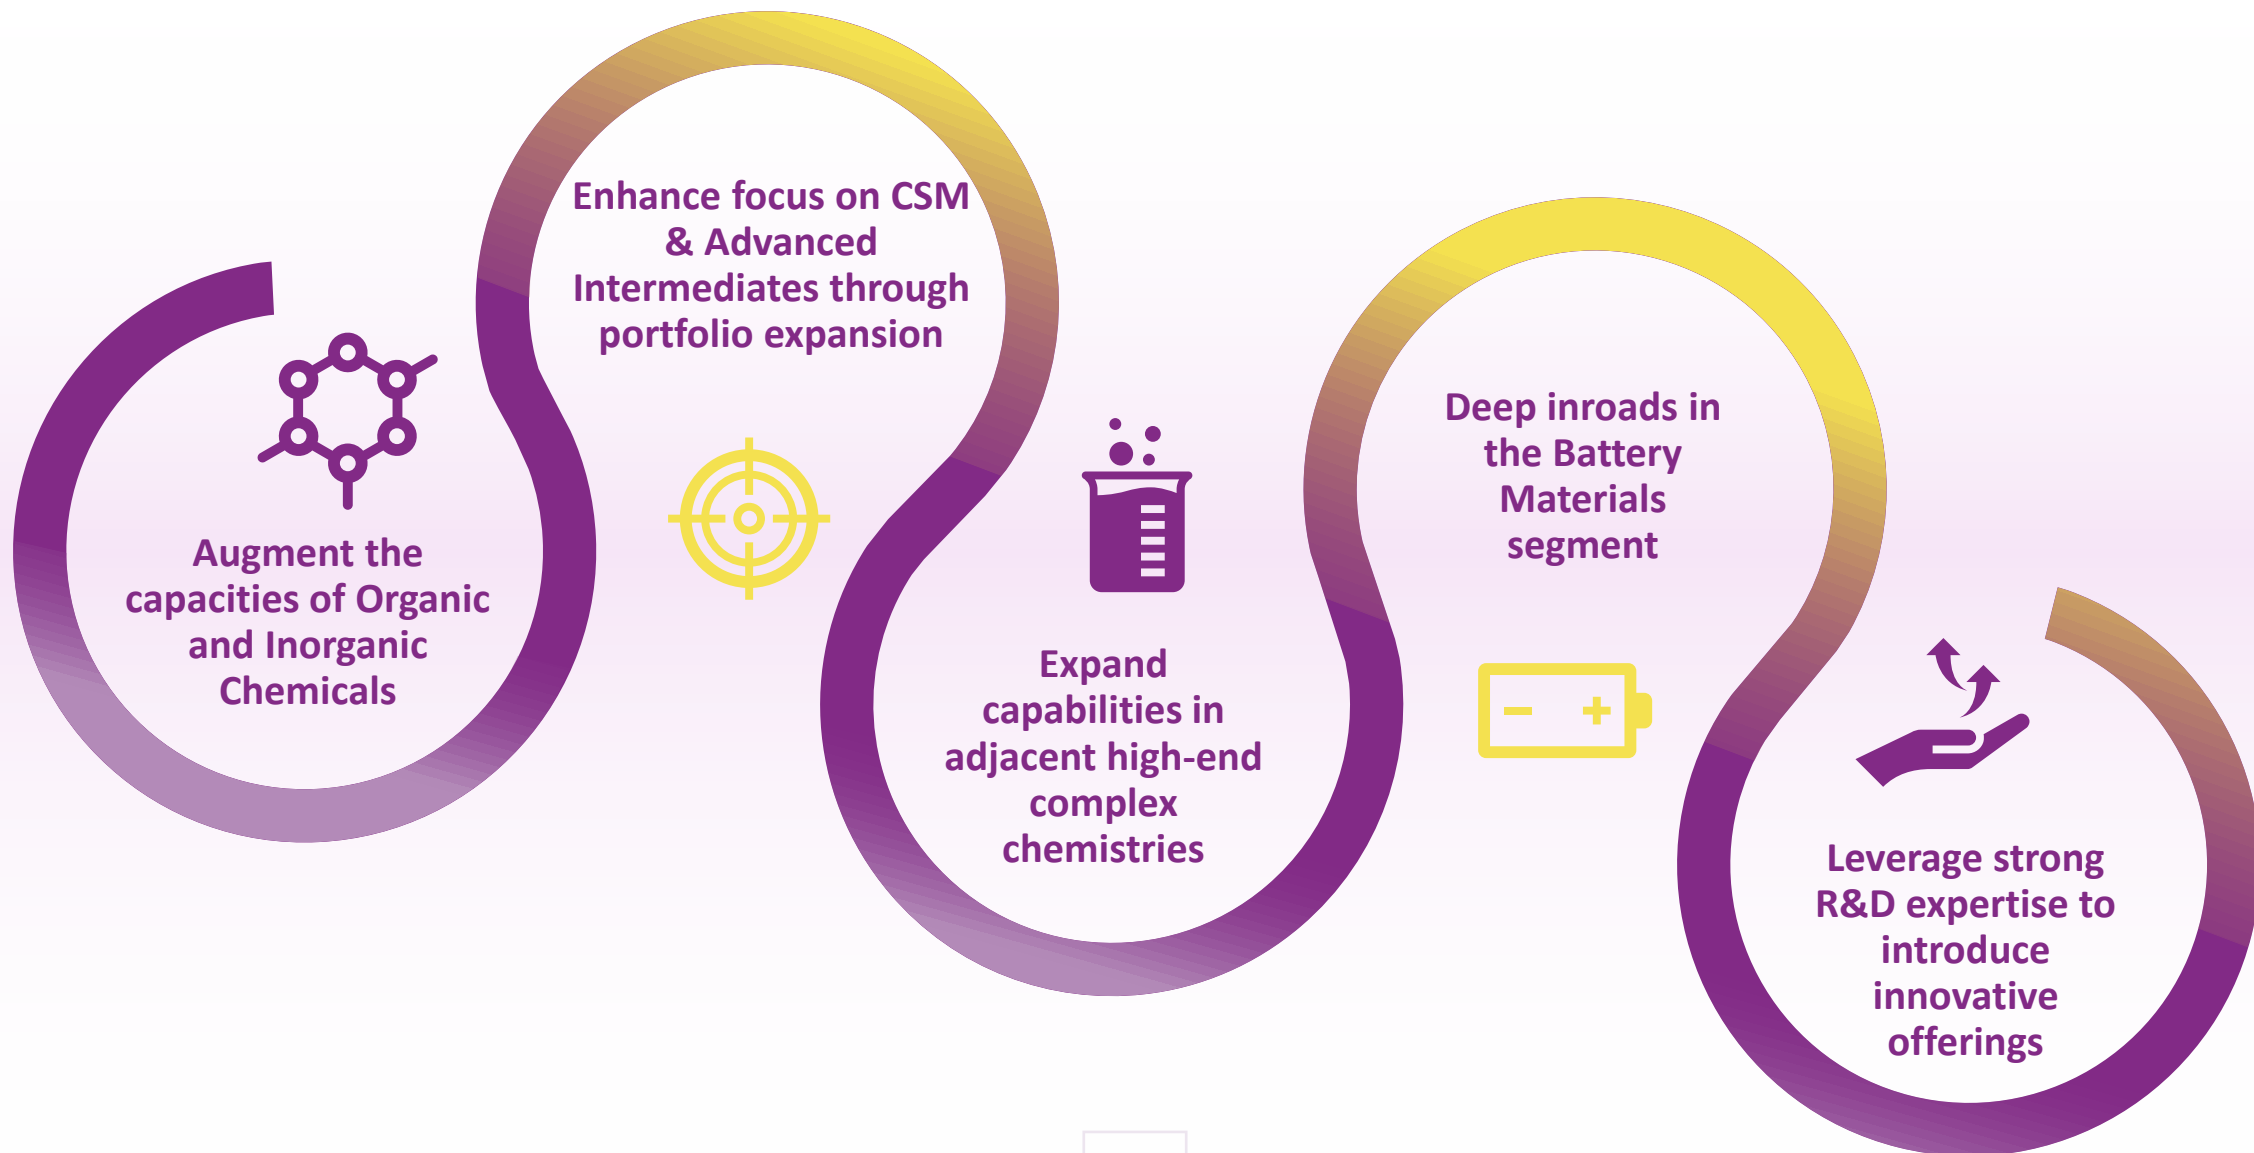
Augment the capacities of Organic and Inorganic Chemicals

Enhance focus on CSM & Advanced Intermediates through portfolio expansion

Expand capabilities in adjacent high-end complex chemistries

Deep inroads in the Battery Materials segment

Leverage strong R&D expertise to introduce innovative offerings